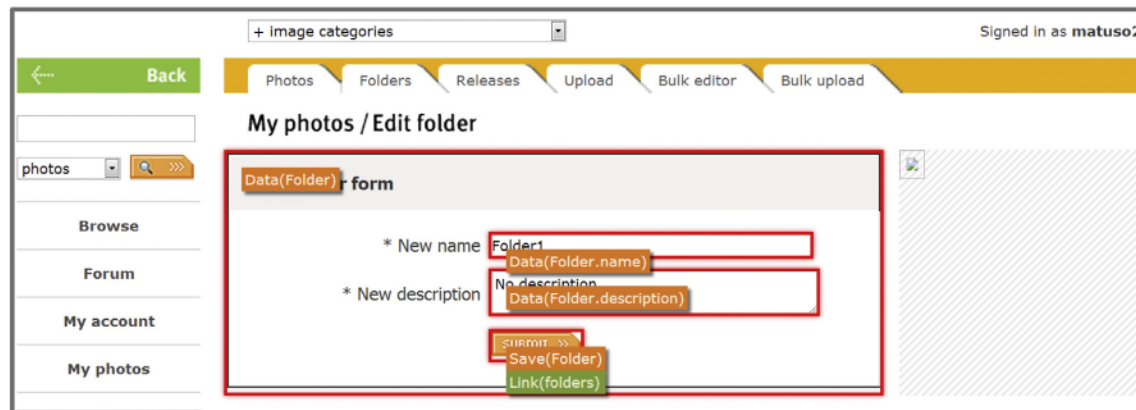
+ image categories

Signed in as matuso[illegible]

Back

photos

Browse

Forum

My account

My photos

Photos
Folders
Releases
Upload
Bulk editor
Bulk upload

My photos / Edit folder

Data(Folder) r form

* New name Folder1
Data(Folder.name)

* New description No description
Data(Folder.description)

SUBMIT
Save(Folder)
Link(folders)